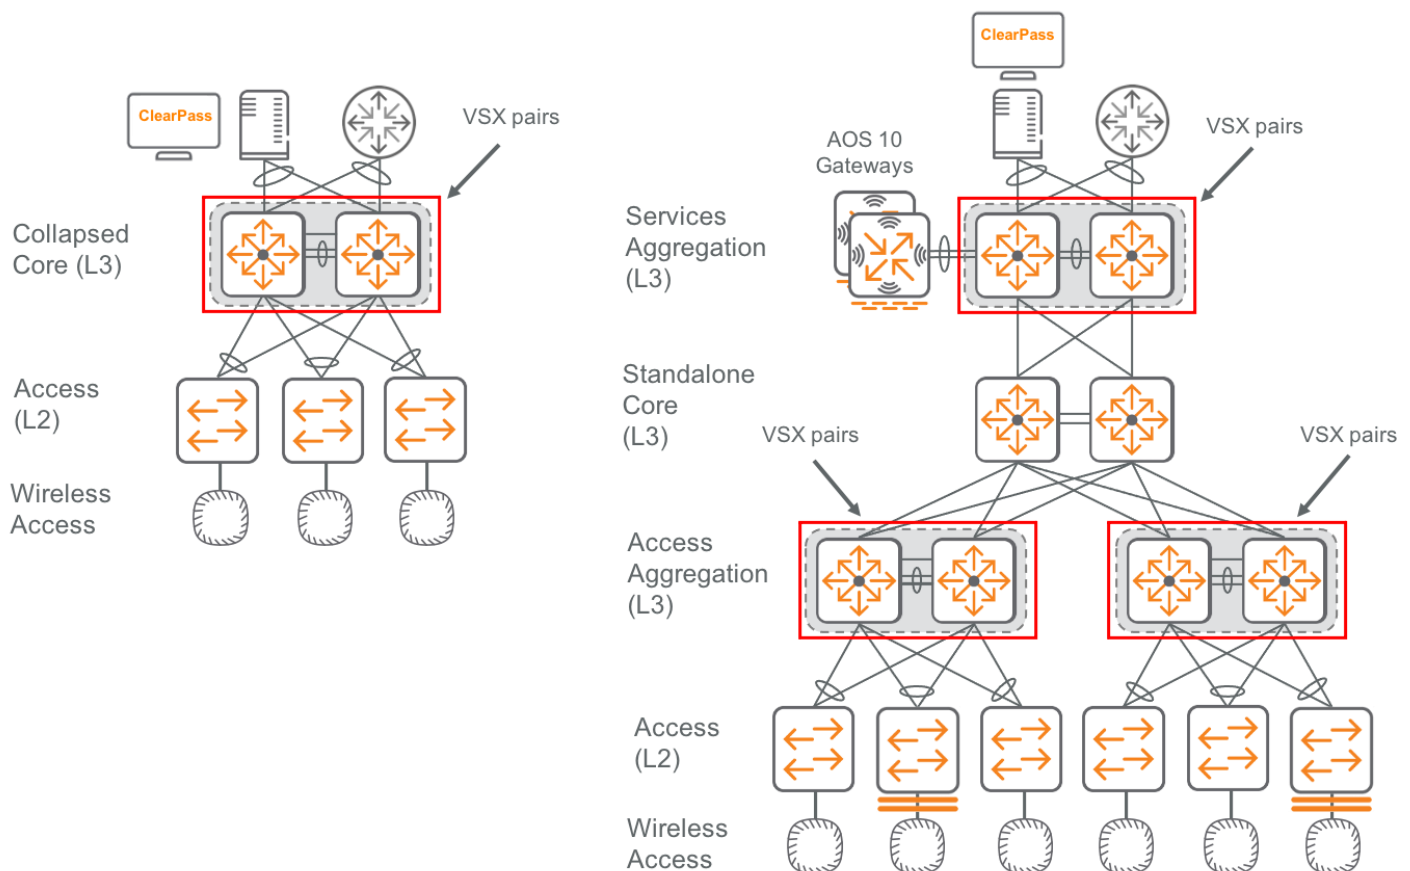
ClearPass

VSX pairs

Collapsed Core (L3)

Access (L2)

Wireless Access

ClearPass

AOS 10 Gateways

VSX pairs

Services Aggregation (L3)

Standalone Core (L3)

VSX pairs

VSX pairs

Access Aggregation (L3)

Access (L2)

Wireless Access